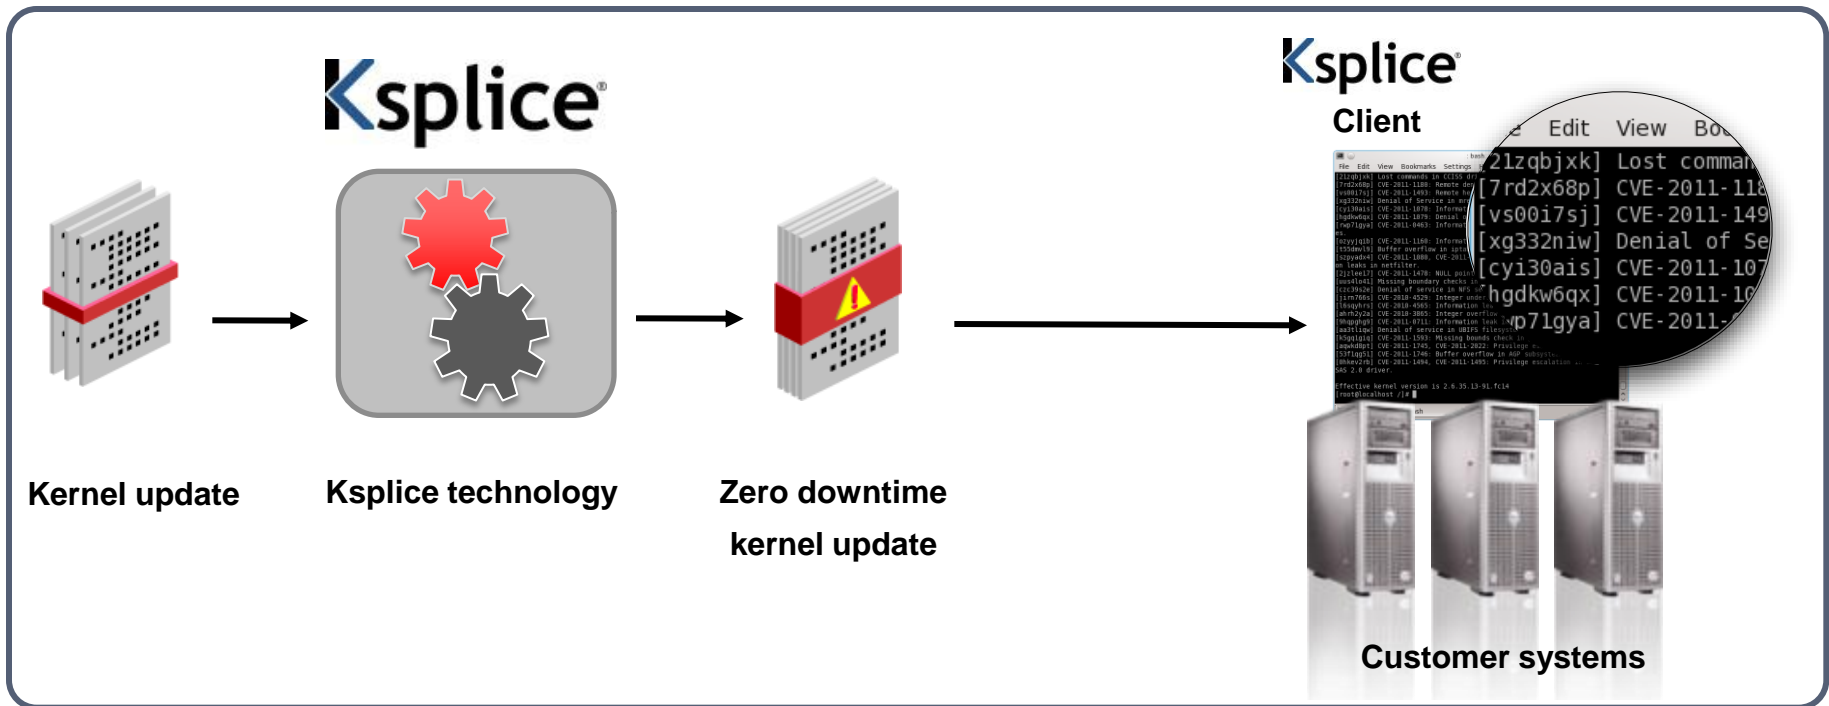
Ksplice

Ksplice

Client

Kernel update

Ksplice technology

Zero downtime kernel update

Edit View Bo

[21zqbjxk] Lost comman
[7rd2x68p] CVE-2011-118
[vs00i7sj] CVE-2011-149
[xg332niw] Denial of Se
[cyi30ais] CVE-2011-107
[hgdkw6qx] CVE-2011-10
[wp71gya] CVE-2011-

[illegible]

Effective kernel version is 2.6.35.13-91.fc14
[root@localhost /]#

Customer systems